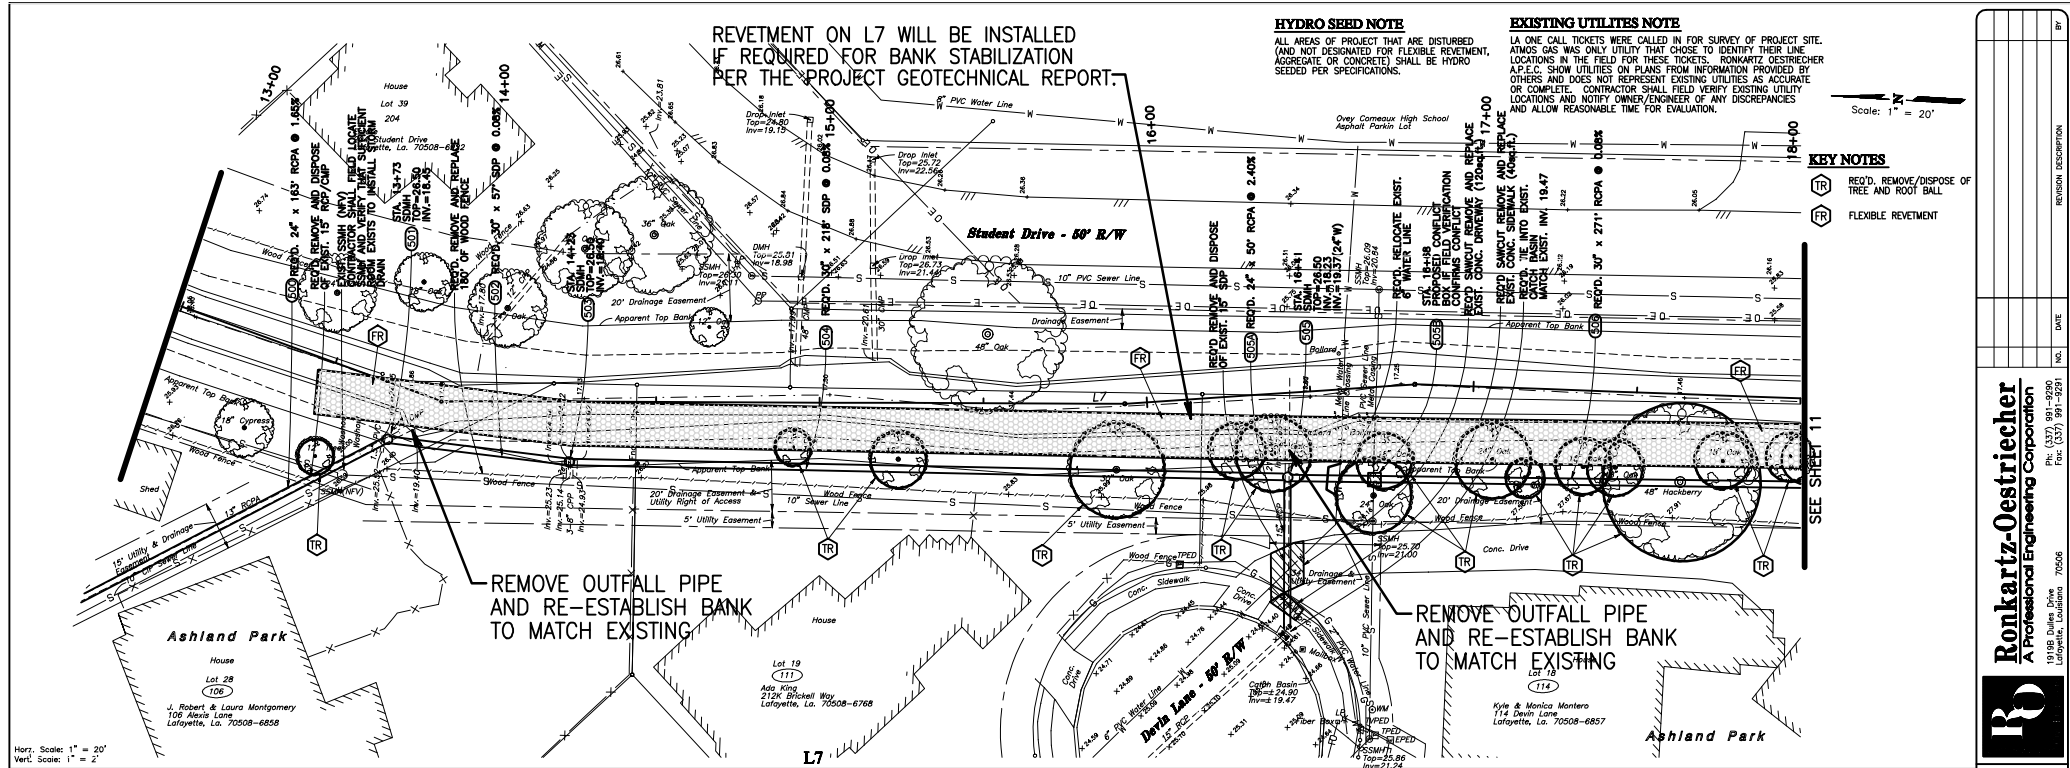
REVETMENT ON L7 WILL BE INSTALLED IF REQUIRED FOR BANK STABILIZATION PER THE PROJECT GEOTECHNICAL REPORT.

HYDRO SEED NOTE
ALL AREAS OF PROJECT THAT ARE DISTURBED (AND NOT DESIGNATED FOR FLEXIBLE REVETMENT, AGGREGATE OR CONCRETE) SHALL BE HYDRO SEEDED PER SPECIFICATIONS.

EXISTING UTILITES NOTE
LA ONE CALL TICKETS WERE CALLED IN FOR SURVEY OF PROJECT SITE. ATMOS GAS WAS ONLY UTILITY THAT CHOSE TO IDENTIFY THEIR LINE LOCATIONS IN THE FIELD FOR THESE TICKETS. RONKARTZ OESTRIECHER A.P.E.C. SHOW UTILITIES ON PLANS FROM INFORMATION PROVIDED BY OTHERS AND DOES NOT REPRESENT EXISTING UTILITIES AS ACCURATE OR COMPLETE. CONTRACTOR SHALL FIELD VERIFY EXISTING UTILITY LOCATIONS AND NOTIFY OWNER/ENGINEER OF ANY DISCREPANCIES AND ALLOW REASONABLE TIME FOR EVALUATION.

N
Scale: 1" = 20'

KEY NOTES
TR REQ'D. REMOVE/DISPOSE OF TREE AND ROOT BALL
FR FLEXIBLE REVETMENT

13+00
14+00
15+00
16+00
17+00
18+00

House
Lot 39
204
Student Drive
Lafayette, La. 70508-6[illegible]

500 REQ'D. 24" x 163' RCPA @ 1.65%
REQ'D. REMOVE AND DISPOSE OF EXIST. 15" RCP/CMP
EXIST. SSMH (NFV) CONTRACTOR SHALL FIELD LOCATE AND VERIFY THAT SUFFICIENT ROOM EXISTS TO INSTALL STORM DRAIN
501 STA. 13+73 SDMH TOP=26.50 INV.=18.45
502 REQ'D. REMOVE AND REPLACE 180' OF WOOD FENCE
REQ'D. 30" x 57' SDP @ 0.08%
503 STA. 14+25 SDMH TOP=26.50 INV.=18.41
504 REQ'D. 30" x 218' SDP @ 0.08%
505A REQ'D. REMOVE AND DISPOSE OF EXIST. 15" SDP
REQ'D. 24" x 50' RCPA @ 2.40%
505 STA. 16+41 SDMH TOP=26.50 INV.=18.23 INV.=19.37(24"W)
505B REQ'D. RELOCATE EXIST. 6" WATER LINE
STA. 16+88 PROPOSED CONFLICT BOX IF FIELD VERIFICATION CONFIRMS CONFLICT
REQ'D. SAWCUT REMOVE AND REPLACE EXIST. CONC. DRIVEWAY (120sq.ft.)
REQ'D. SAWCUT REMOVE AND REPLACE CONC. SIDEWALK (40sq.ft.)
TIE INTO EXIST. CATCH BASIN MATCH EXIST. INV. 19.47
506 REQ'D. 30" x 271' RCPA @ 0.08%

Drop Inlet Top=24.80 Inv=19.15
Drop Inlet Top=25.72 Inv=22.56
Drop Inlet Top=26.73 Inv=21.46
DMH Top=25.51 Inv=18.98
SSMH Top=26.30 Inv=20.11
Top=26.09 Inv=20.84
8" PVC Water Line
Ovey Comeaux High School Asphalt Parkin Lot
Student Drive - 50' R/W
10" PVC Sewer Line
20' Drainage Easement
Drainage Easement
Apparent Top Bank
36" Oak
48" Oak
24" Oak
12" Oak
18" Cypress
Wood Fence
Shed
Bollard
L7
FR
TR
13" RCPA
15' Utility & Drainage Easement
10" Clay Sewer Line
SSMH(NFV)
Inv.=19.40
Inv.=25.23
3-8" CPP
Inv.=24.93
20' Drainage Easement & Utility Right of Access
10" Sewer Line
5' Utility Easement
Oak
Conc. Drive
48" Hackberry
20' Drainage Easement
SSMH Top=25.70 Inv=21.00
Wood Fence TPED
Sidewalk
Conc. Drive

REMOVE OUTFALL PIPE AND RE-ESTABLISH BANK TO MATCH EXISTING

REMOVE OUTFALL PIPE AND RE-ESTABLISH BANK TO MATCH EXISTING

SEE SHEET 11

Ashland Park
House
Lot 28
106
J. Robert & Laura Montgomery
106 Alexis Lane
Lafayette, La. 70508-6858

House
Lot 19
111
Ada King
212K Brickell Way
Lafayette, La. 70508-6768

Devin Lane - 50' R/W
6" PVC Water Line
15" RCP
Catch Basin Top=±24.90 Inv=±19.47
Fiber Box
TPED
SSMH Top=25.86 Inv=21.24

Lot 18
114
Kyle & Monica Montero
114 Devin Lane
Lafayette, La. 70508-6857

Ashland Park

Horz. Scale: 1" = 20'
Vert. Scale: 1" = 2'

L7

Ronkartz-Oestriecher
A Professional Engineering Corporation
19198 Dulles Drive
Lafayette, Louisiana 70506
Ph: (337) 991-9290
Fax: (337) 991-9291
RO

NO.
DATE
REVISION DESCRIPTION
BY